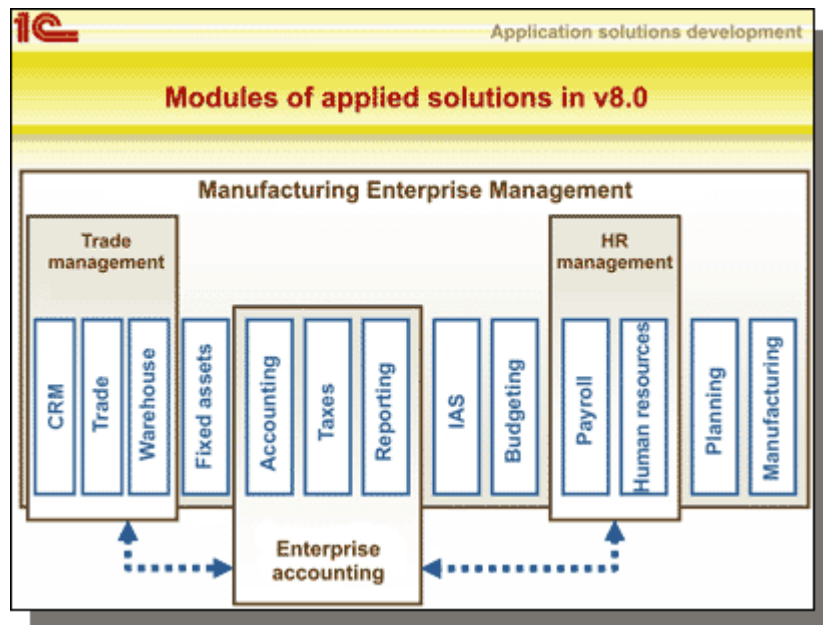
1C

Application solutions development

Modules of applied solutions in v8.0

Manufacturing Enterprise Management

Trade management

HR management

CRM

Trade

Warehouse

Fixed assets

Accounting

Taxes

Reporting

IAS

Budgeting

Payroll

Human resources

Planning

Manufacturing

Enterprise accounting